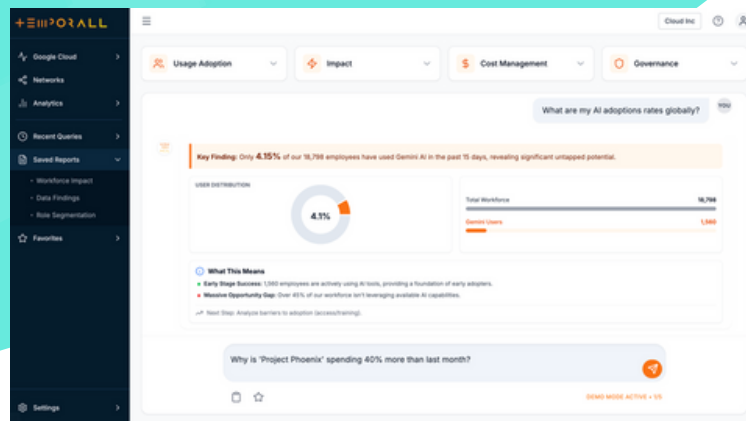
+EMPORALL

Google Cloud
Networks
Analytics
Recent Queries
Saved Reports
Workforce Impact
Data Findings
Role Segmentation
Favorites
Settings

Cloud Inc

Usage Adoption
Impact
Cost Management
Governance

What are my AI adoptions rates globally?
YOU

Key Finding: Only 4.15% of our 18,798 employees have used Gemini AI in the past 15 days, revealing significant untapped potential.

USER DISTRIBUTION
4.1%

Total Workforce 18,798
Gemini Users 1,560

What This Means
Early Stage Success: 1,560 employees are actively using AI tools, providing a foundation of early adopters.
Massive Opportunity Gap: Over 45% of our workforce isn't leveraging available AI capabilities.
Next Step: Analyze barriers to adoption (access/training).

Why is 'Project Phoenix' spending 40% more than last month?

DEMO MODE ACTIVE • V5